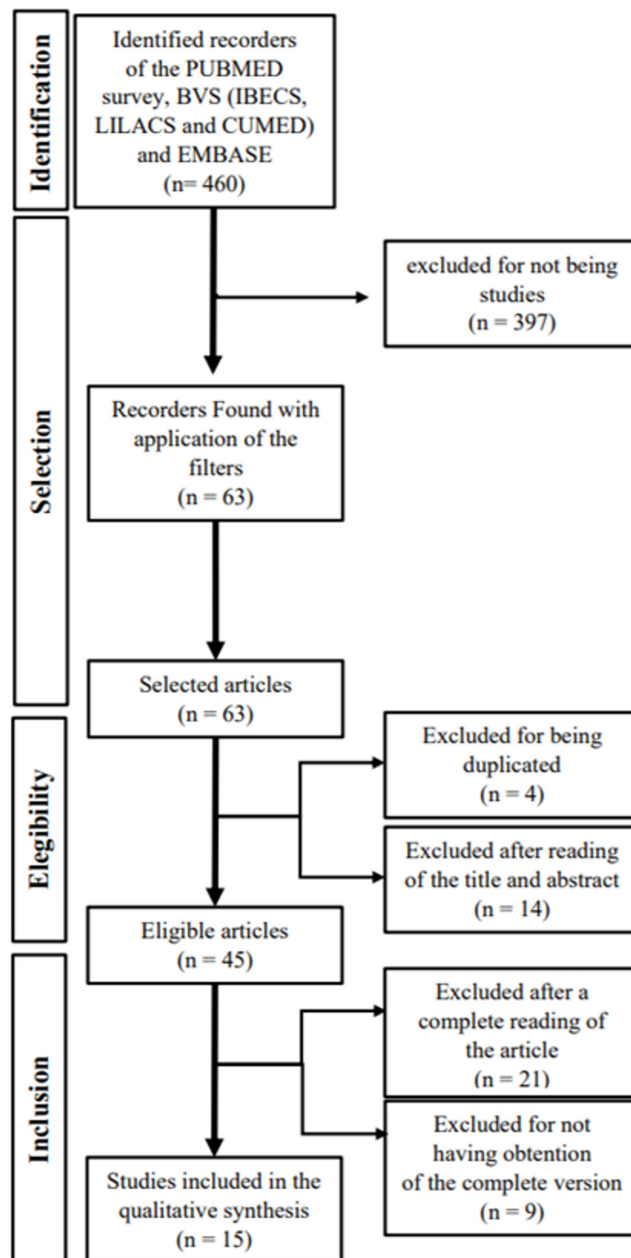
Identification

Identified recorders of the PUBMED survey, BVS (IBECS, LILACS and CUMED) and EMBASE (n= 460)

Selection

excluded for not being studies (n = 397)

Recorders Found with application of the filters (n = 63)

Selected articles (n = 63)

Elegibility

Excluded for being duplicated (n = 4)

Excluded after reading of the title and abstract (n = 14)

Eligible articles (n = 45)

Inclusion

Excluded after a complete reading of the article (n = 21)

Excluded for not having obtention of the complete version (n = 9)

Studies included in the qualitative synthesis (n = 15)